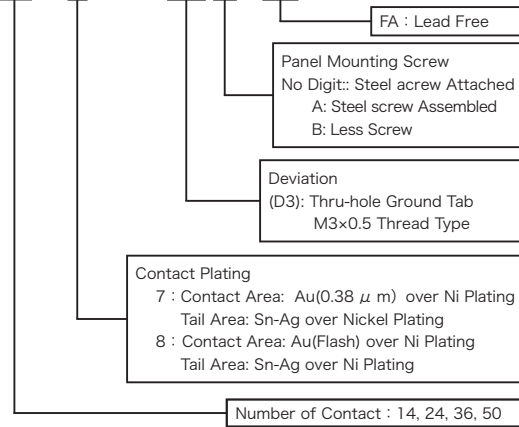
FA：Lead Free

Panel Mounting Screw
No Digit:: Steel acrew Attached
A: Steel screw Assembled
B: Less Screw

Deviation
(D3): Thru-hole Ground Tab
M3×0.5 Thread Type

Contact Plating
7：Contact Area: Au(0.38 $\mu$ m) over Ni Plating
Tail Area: Sn-Ag over Nickel Plating
8：Contact Area: Au(Flash) over Ni Plating
Tail Area: Sn-Ag over Ni Plating

Number of Contact：14, 24, 36, 50